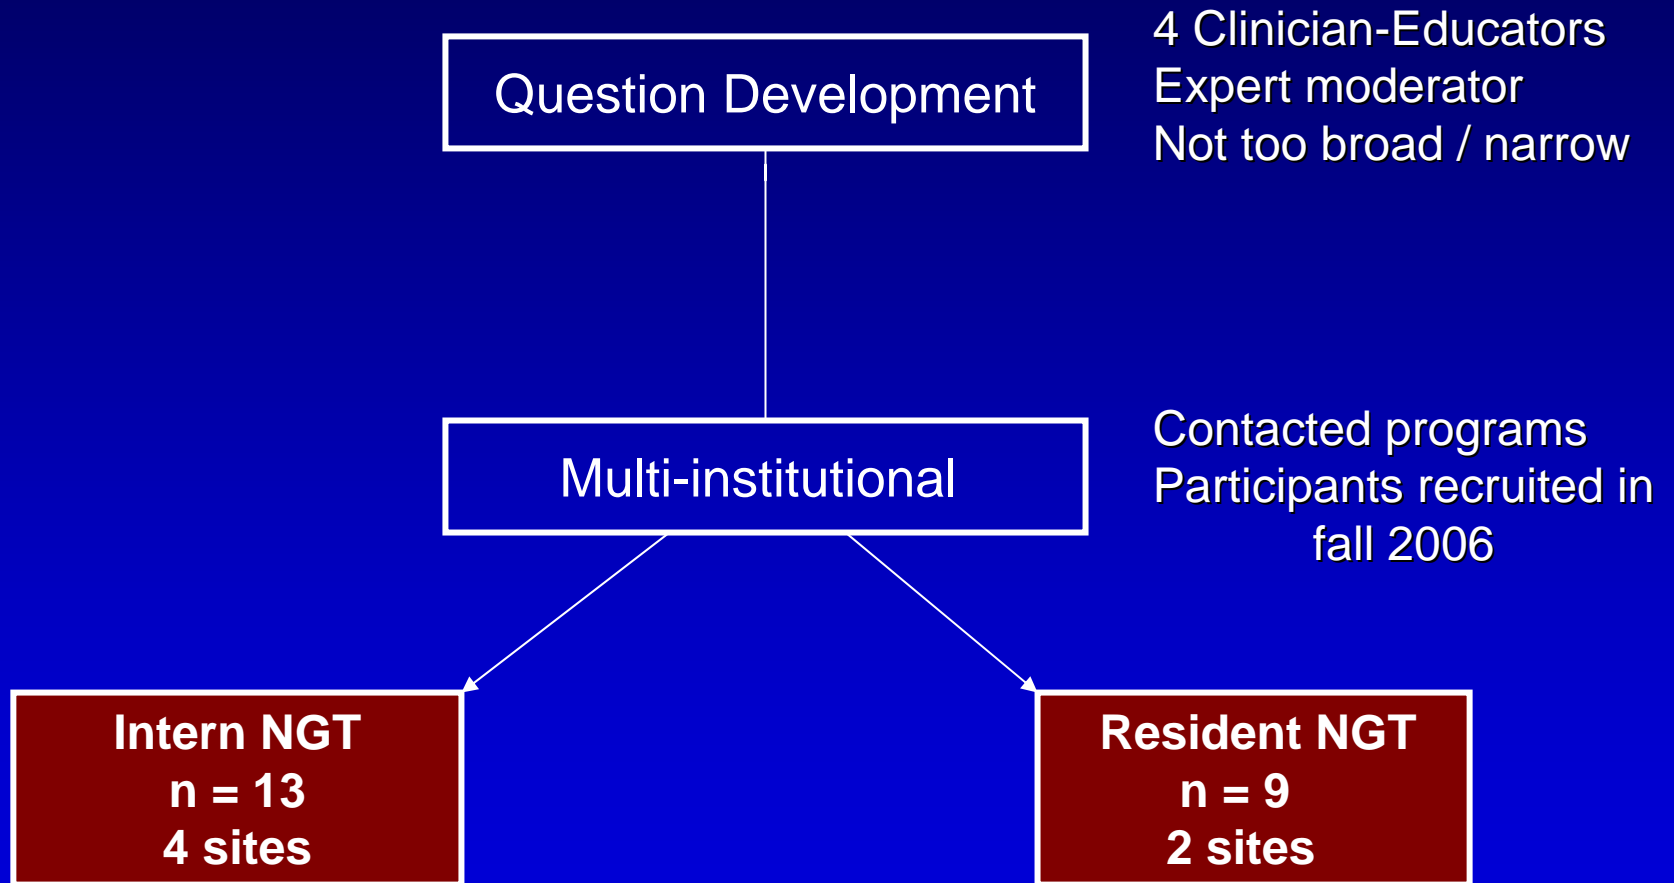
Question Development

4 Clinician-Educators
Expert moderator
Not too broad / narrow

Multi-institutional

Contacted programs
Participants recruited in fall 2006

Intern NGT
n = 13
4 sites

Resident NGT
n = 9
2 sites